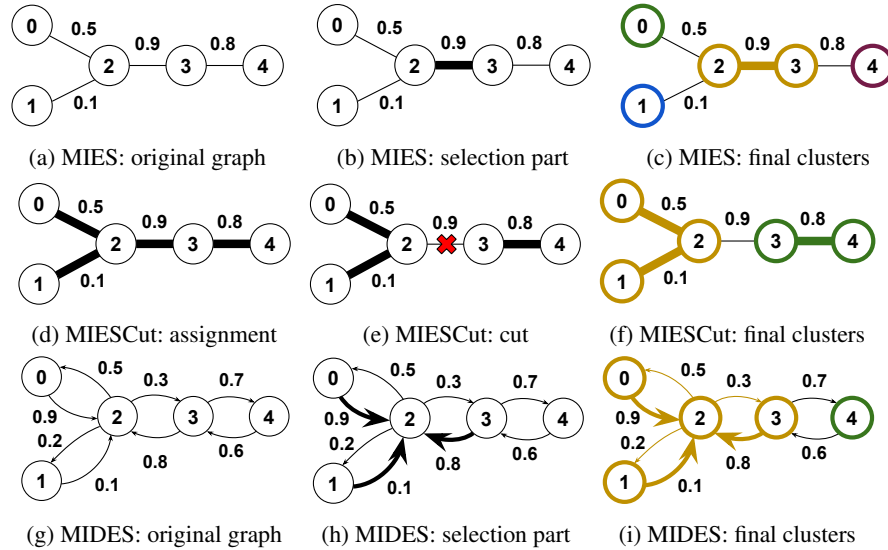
0 0.5 2 0.9 3 0.8 4 1 0.1

(a) MIES: original graph

0 0.5 2 0.9 3 0.8 4 1 0.1

(b) MIES: selection part

0 0.5 2 0.9 3 0.8 4 1 0.1

(c) MIES: final clusters

0 0.5 2 0.9 3 0.8 4 1 0.1

(d) MIESCut: assignment

0 0.5 2 0.9 3 0.8 4 1 0.1

(e) MIESCut: cut

0 0.5 2 0.9 3 0.8 4 1 0.1

(f) MIESCut: final clusters

0 0.5 0.9 0.2 2 0.3 3 0.7 4 0.8 0.6 1 0.1

(g) MIDES: original graph

0 0.5 0.9 0.2 2 0.3 3 0.7 4 0.8 0.6 1 0.1

(h) MIDES: selection part

0 0.5 0.9 0.2 2 0.3 3 0.7 4 0.8 0.6 1 0.1

(i) MIDES: final clusters